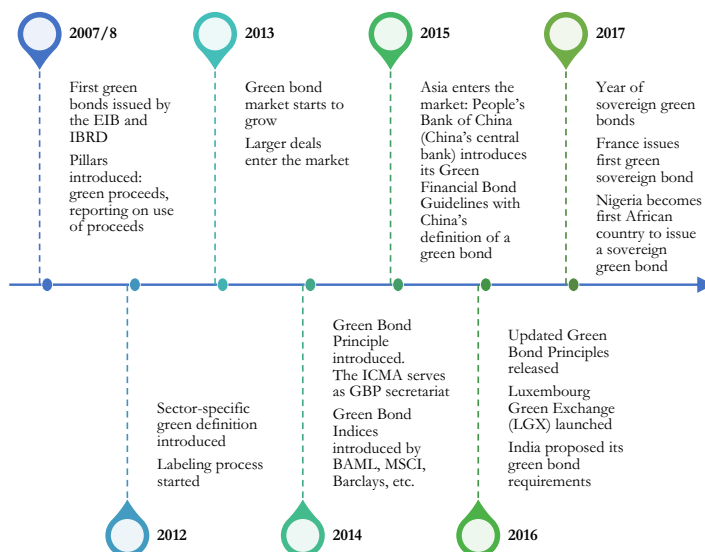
2007/8

First green bonds issued by the EIB and IBRD

Pillars introduced: green proceeds, reporting on use of proceeds

2013

Green bond market starts to grow

Larger deals enter the market

2015

Asia enters the market: People's Bank of China (China's central bank) introduces its Green Financial Bond Guidelines with China's definition of a green bond

2017

Year of sovereign green bonds

France issues first green sovereign bond

Nigeria becomes first African country to issue a sovereign green bond

Sector-specific green definition introduced

Labeling process started

2012

Green Bond Principle introduced. The ICMA serves as GBP secretariat

Green Bond Indices introduced by BAML, MSCI, Barclays, etc.

2014

Updated Green Bond Principles released

Luxembourg Green Exchange (LGX) launched

India proposed its green bond requirements

2016